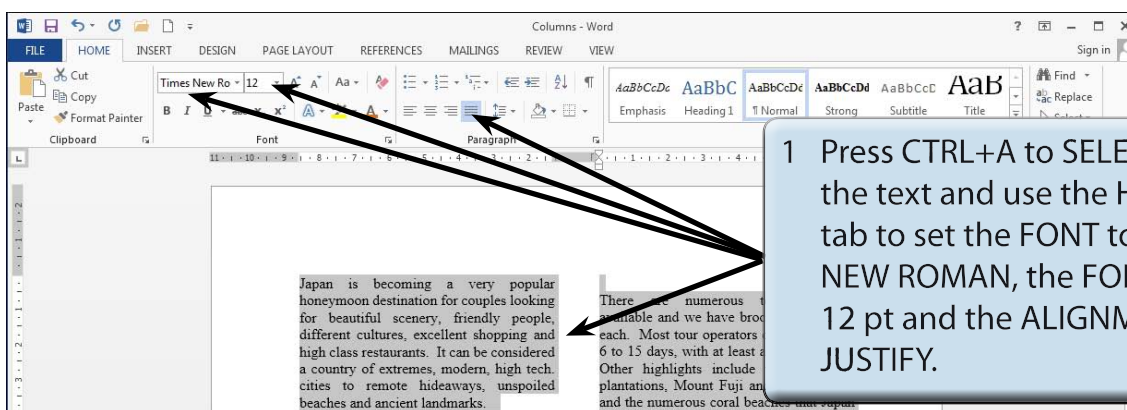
Columns - Word

? – □ ×

FILE HOME INSERT DESIGN PAGE LAYOUT REFERENCES MAILINGS REVIEW VIEW Sign in

Cut
Copy
Paste
Format Painter
Clipboard

Times New Ro 12
B I U
Font

Paragraph

AaBbCcDc AaBbC AaBbCcDc AaBbCcDd AaBbCcD AaB
Emphasis Heading 1 ¶ Normal Strong Subtitle Title

Find
Replace

1 Press CTRL+A to SELE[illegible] the text and use the H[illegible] tab to set the FONT to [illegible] NEW ROMAN, the FO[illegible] 12 pt and the ALIGNM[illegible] JUSTIFY.

Japan is becoming a very popular honeymoon destination for couples looking for beautiful scenery, friendly people, different cultures, excellent shopping and high class restaurants. It can be considered a country of extremes, modern, high tech. cities to remote hideaways, unspoiled beaches and ancient landmarks.

There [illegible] numerous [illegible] available and we have bro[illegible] each. Most tour operators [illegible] 6 to 15 days, with at least a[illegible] Other highlights include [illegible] plantations, Mount Fuji an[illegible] and the numerous coral beaches that Japan